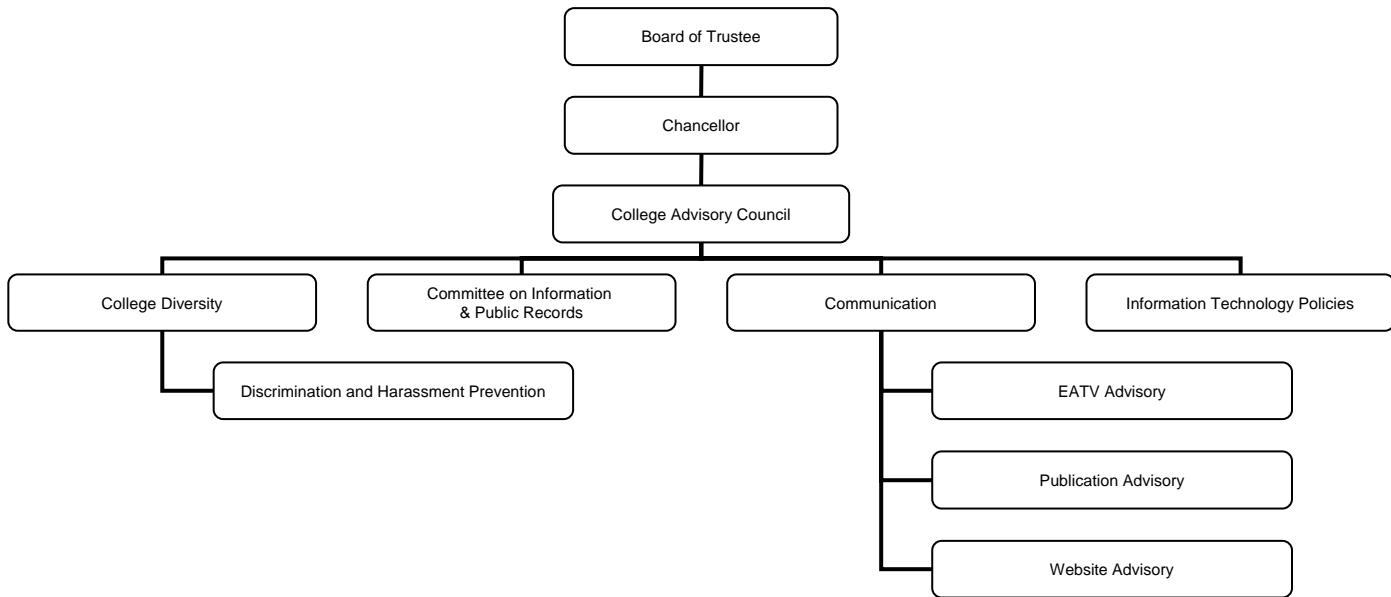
Board of Trustee

Chancellor

College Advisory Council

College Diversity

Committee on Information & Public Records

Communication

Information Technology Policies

Discrimination and Harassment Prevention

EATV Advisory

Publication Advisory

Website Advisory